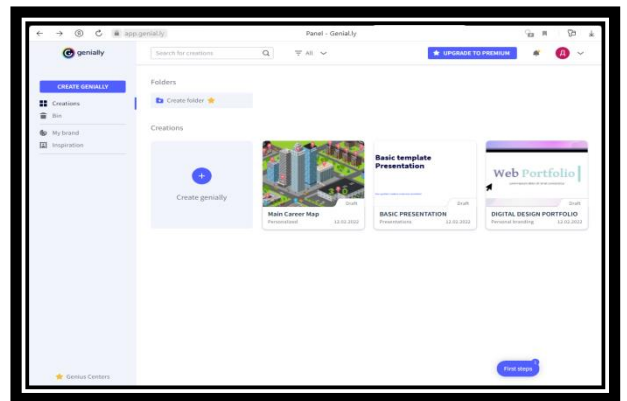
app.genial.ly

Panel - Genial.ly

genially

Search for creations

All

UPGRADE TO PREMIUM

Д

CREATE GENIALLY

Creations

Bin

My brand

Inspiration

Folders

Create folder

Creations

Create genially

Draft

Main Career Map

Personalized 12.02.2022

Basic template Presentation

Draft

BASIC PRESENTATION

Presentations 12.02.2022

Web Portfolio

Draft

DIGITAL DESIGN PORTFOLIO

Personal branding 12.02.2022

Genius Centers

First steps